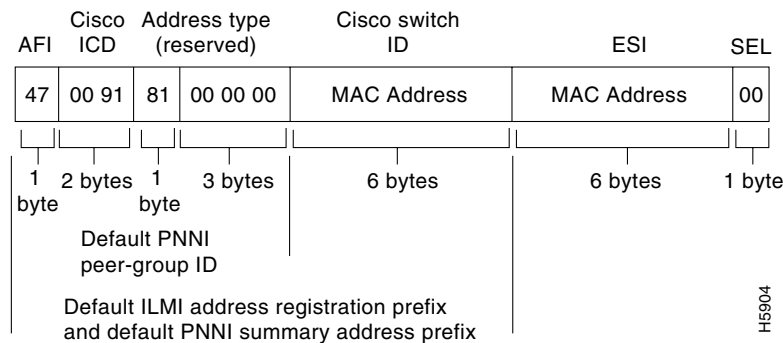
AFI Cisco ICD Address type (reserved) Cisco switch ID ESI SEL

| 47 | 00 91 | 81 | 00 00 00 | MAC Address | MAC Address | 00 |
|---|---|---|---|---|---|---|

1 byte 2 bytes 1 byte 3 bytes 6 bytes 6 bytes 1 byte

Default PNNI peer-group ID

Default ILMI address registration prefix and default PNNI summary address prefix

H5904